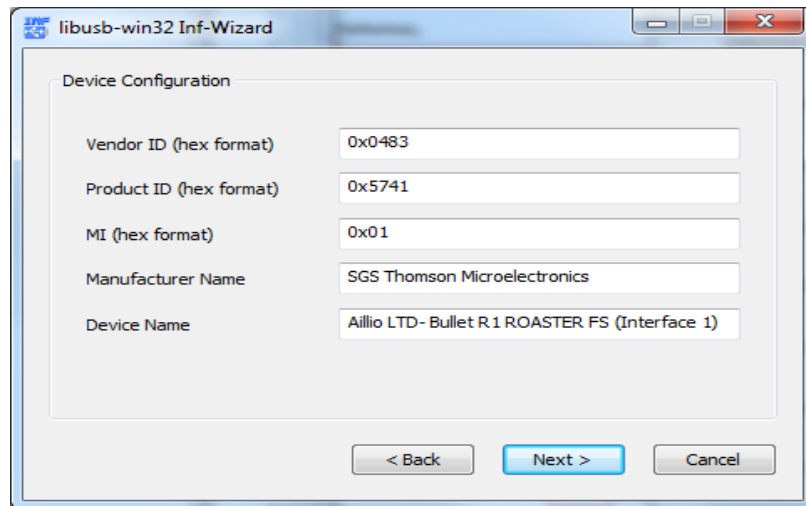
libusb-win32 Inf-Wizard

Device Configuration

Vendor ID (hex format) 0x0483

Product ID (hex format) 0x5741

MI (hex format) 0x01

Manufacturer Name SGS Thomson Microelectronics

Device Name Aillio LTD- Bullet R1 ROASTER FS (Interface 1)

< Back Next > Cancel